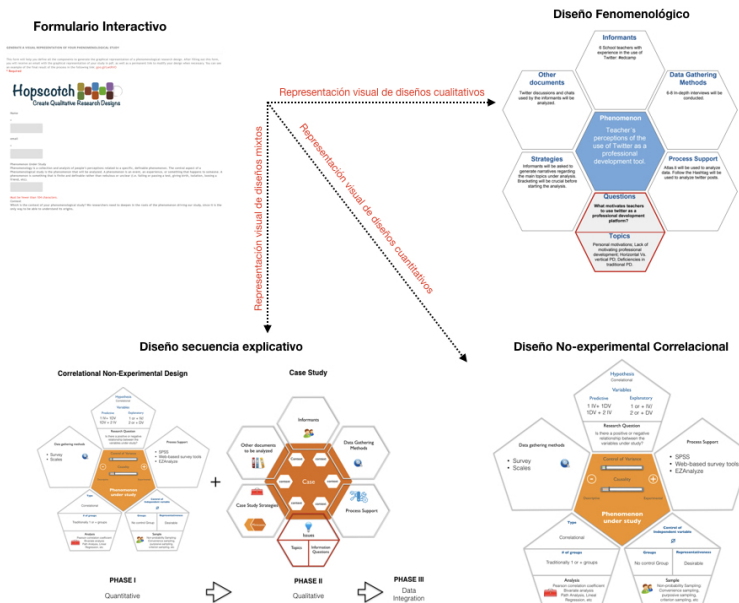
Formulario Interactivo

Hopscotch
Create Qualitative Research Designs

Diseño Fenomenológico

Informants
6 School teachers with experience in the use of Twitter #edcamp

Other documents
Twitter discussions and chats used by the informants will be analyzed.

Data Gathering Methods
6-8 In-depth interviews will be conducted.

Phenomenon
Teacher's perceptions of the use of Twitter as a professional development tool.

Strategies
Informants will be asked to generate narratives regarding the main topics under analysis. Bracketing will be crucial before starting the analysis.

Process Support
Atlas.ti will be used to analyze data. Follow the Hashtag will be used to analyze twitter posts.

Questions
What motivates teachers to use twitter as a professional development platform?

Topics
Personal motivations, Lack of motivating professional development, Horizontal Vs. vertical PD, Deficiencies in traditional PD.

Representación visual de diseños cualitativos

Representación visual de diseños mixtos

Representación visual de diseños cuantitativos

Diseño secuencia explicativo

Correlational Non-Experimental Design

Case Study

Informants
Other documents to be analyzed
Data Gathering Methods
Case
Case Study Strategies
Process Support
Issues
Topics
Information Questions

PHASE I
Quantitative

PHASE II
Qualitative

PHASE III
Data Integration

Diseño No-experimental Correlacional

Hypothesis
Correlational

Variables
Predictive
1 IV+ 1DV
1DV + 2 IV
Exploratory
1 or + IV
2 or + DV

Research Question
Is there a positive or negative relationship between the variables under study?

Data gathering methods
• Survey
• Scales

Process Support
• SPSS
• Web-based survey tools
• EZAnalyze

Control of Variance
Causality

Phenomenon under study

Type
Correlational

# of groups
Traditionally 1 or + groups

Control of independent variable

Groups
No control Group

Representativeness
Desirable

Analysis
Pearson correlation coefficient
Bivariate analysis
Path Analysis, Lineal Regression, etc

Sample
Non-probability Sampling:
Convenience sampling
purposive sampling
criterion sampling, etc